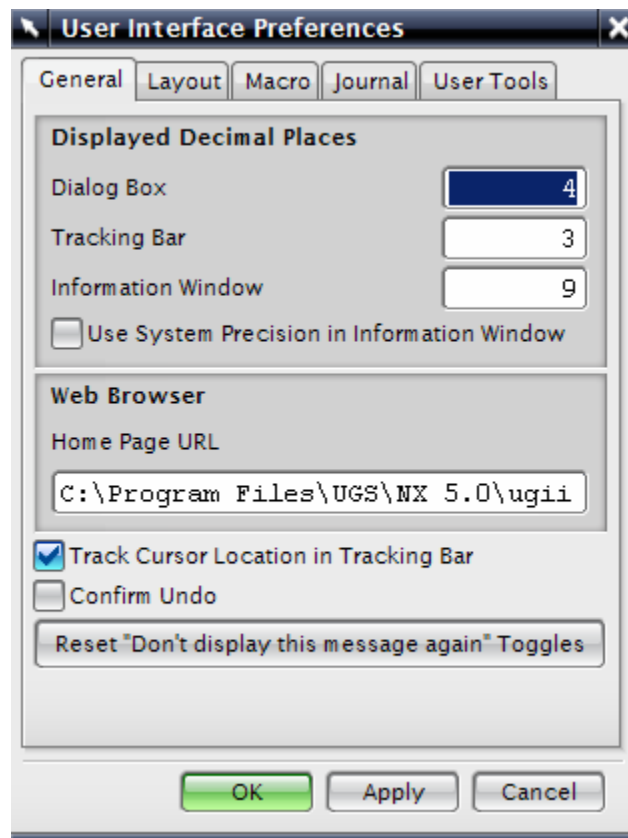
User Interface Preferences

General | Layout | Macro | Journal | User Tools

Displayed Decimal Places

Dialog Box 4

Tracking Bar 3

Information Window 9

Use System Precision in Information Window

Web Browser

Home Page URL

C:\Program Files\UGS\NX 5.0\ugii

Track Cursor Location in Tracking Bar

Confirm Undo

Reset "Don't display this message again" Toggles

OK Apply Cancel